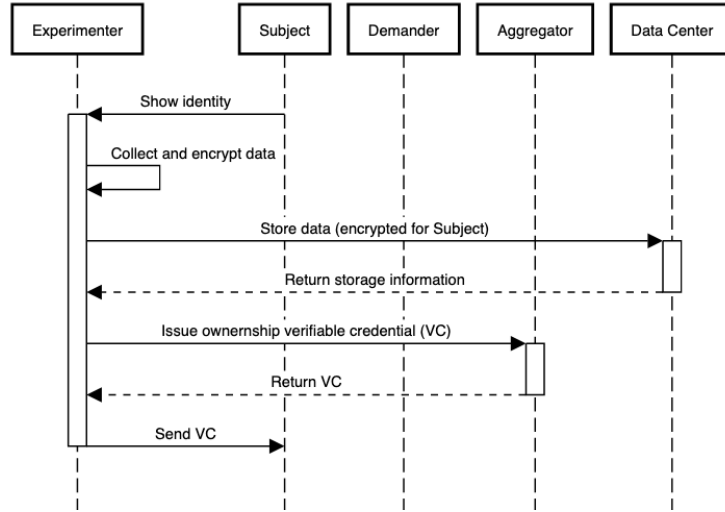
Experimenter

Subject

Demander

Aggregator

Data Center

Show identity

Collect and encrypt data

Store data (encrypted for Subject)

Return storage information

Issue ownernship verifiable credential (VC)

Return VC

Send VC